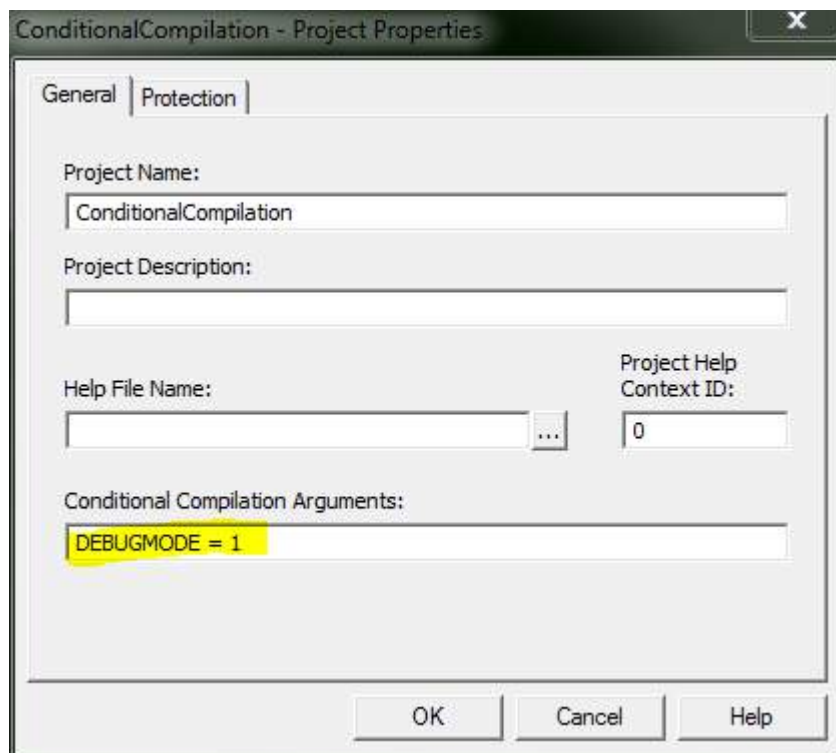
ConditionalCompilation - Project Properties

X

General | Protection

Project Name:

ConditionalCompilation

Project Description:

Help File Name:

...

Project Help Context ID:

0

Conditional Compilation Arguments:

DEBUGMODE = 1

OK

Cancel

Help